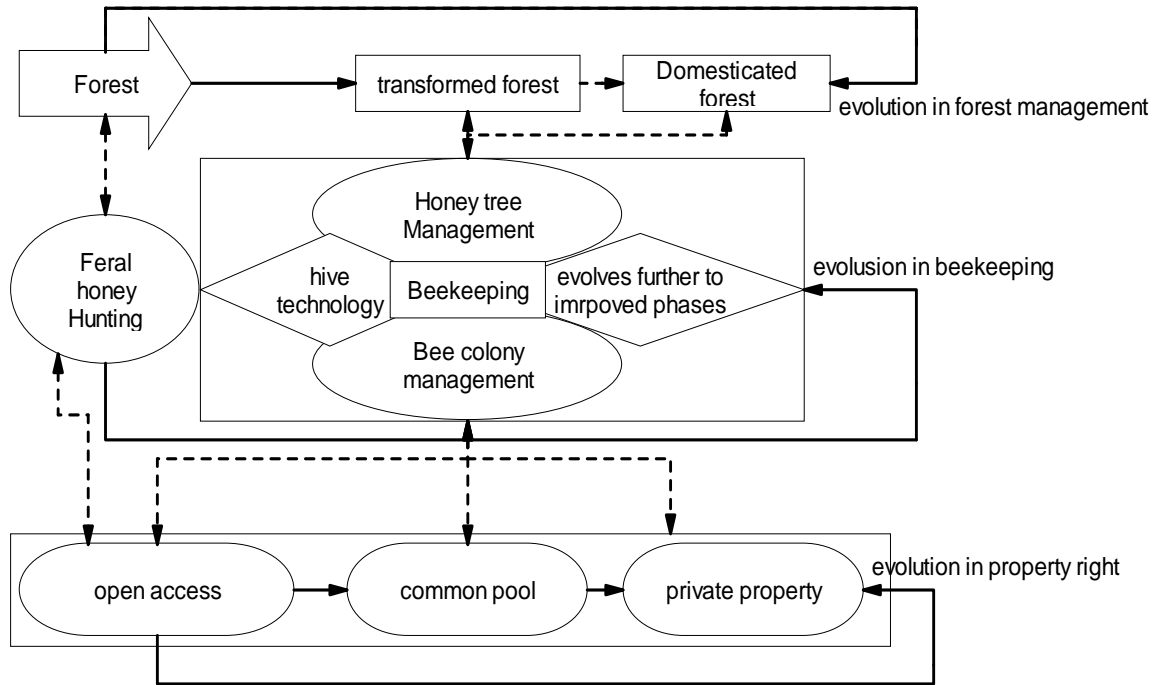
Forest

transformed forest

Domesticated forest

evolution in forest management

Honey tree Management

Feral honey Hunting

hive technology

Beekeeping

evolves further to imrpoved phases

evolusion in beekeeping

Bee colony management

open access

common pool

private property

evolution in property right